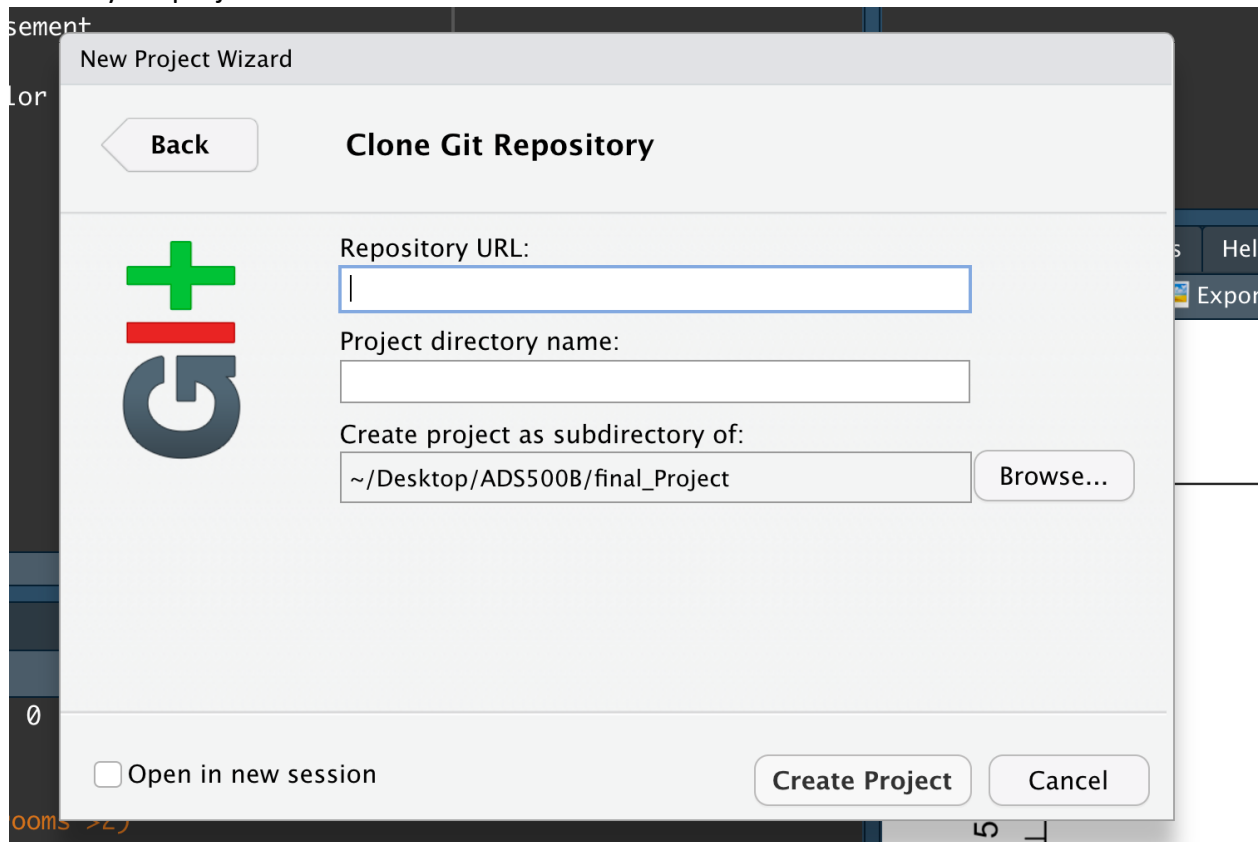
sement
lor

New Project Wizard

Back

Clone Git Repository

Repository URL:

Project directory name:

Create project as subdirectory of:

~/Desktop/ADS500B/final_Project

Browse...

Open in new session

Create Project

Cancel

s Hel
Expor

0
ooms >2)
5